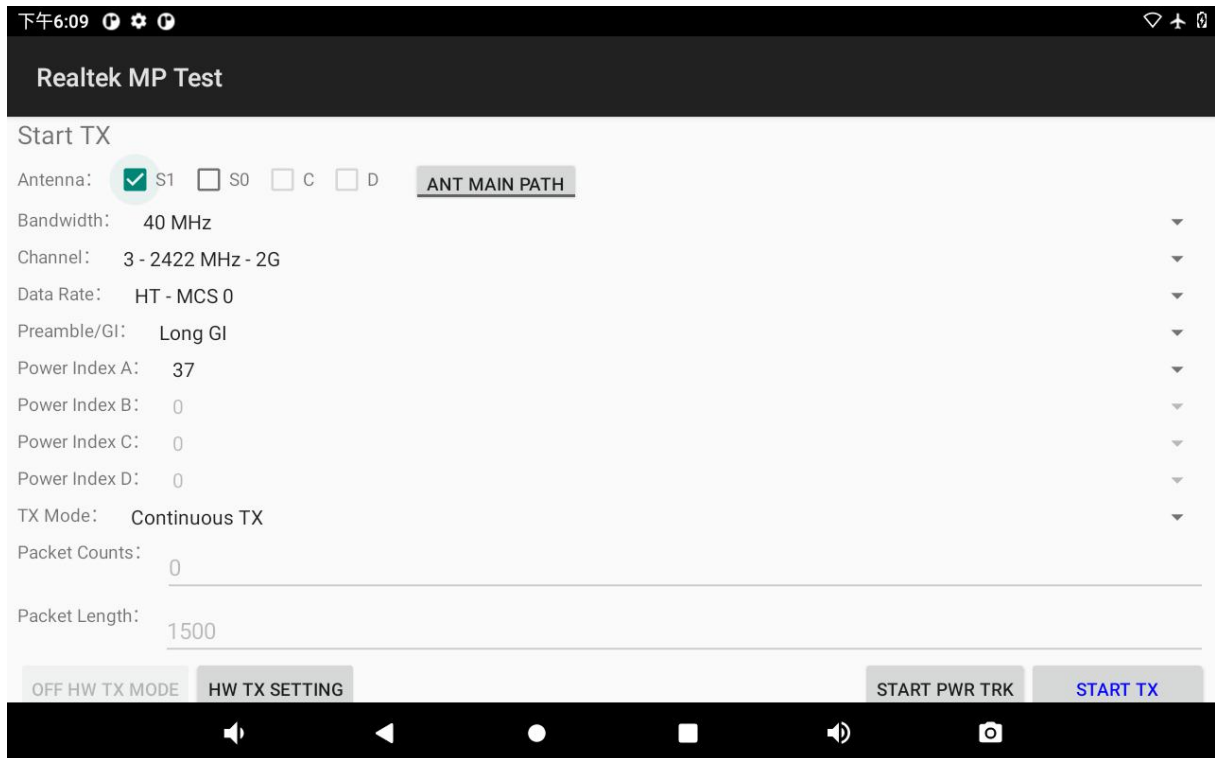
下午6:09

Realtek MP Test

Start TX

Antenna: S1 S0 C D ANT MAIN PATH

Bandwidth: 40 MHz

Channel: 3 - 2422 MHz - 2G

Data Rate: HT - MCS 0

Preamble/GI: Long GI

Power Index A: 37

Power Index B: 0

Power Index C: 0

Power Index D: 0

TX Mode: Continuous TX

Packet Counts: 0

Packet Length: 1500

OFF HW TX MODE HW TX SETTING START PWR TRK START TX